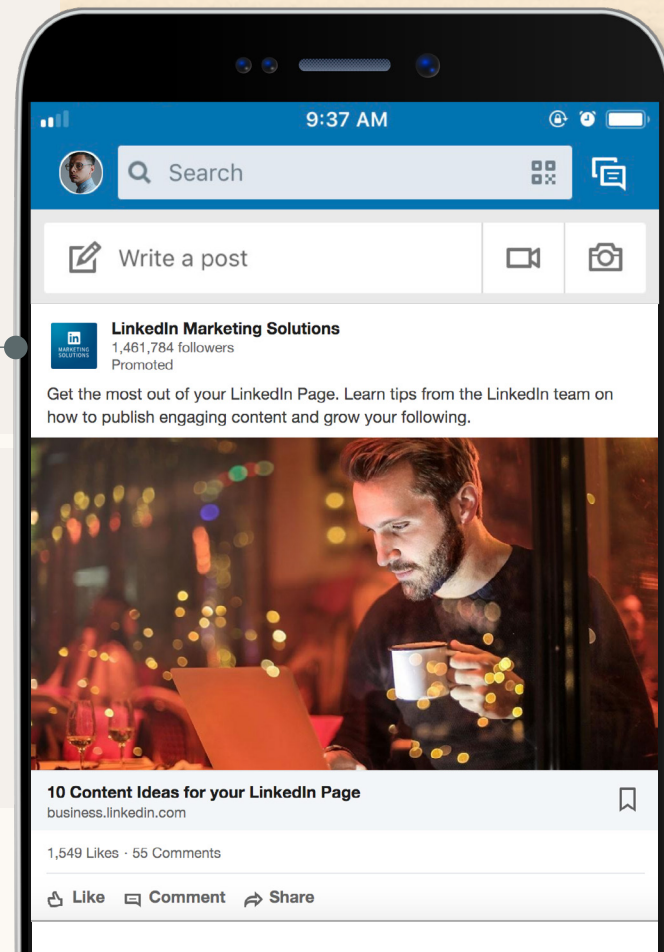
9:37 AM

Search

Write a post

in MARKETING SOLUTIONS

LinkedIn Marketing Solutions
1,461,784 followers
Promoted

Get the most out of your LinkedIn Page. Learn tips from the LinkedIn team on how to publish engaging content and grow your following.

10 Content Ideas for your LinkedIn Page
business.linkedin.com

1,549 Likes · 55 Comments

Like Comment Share